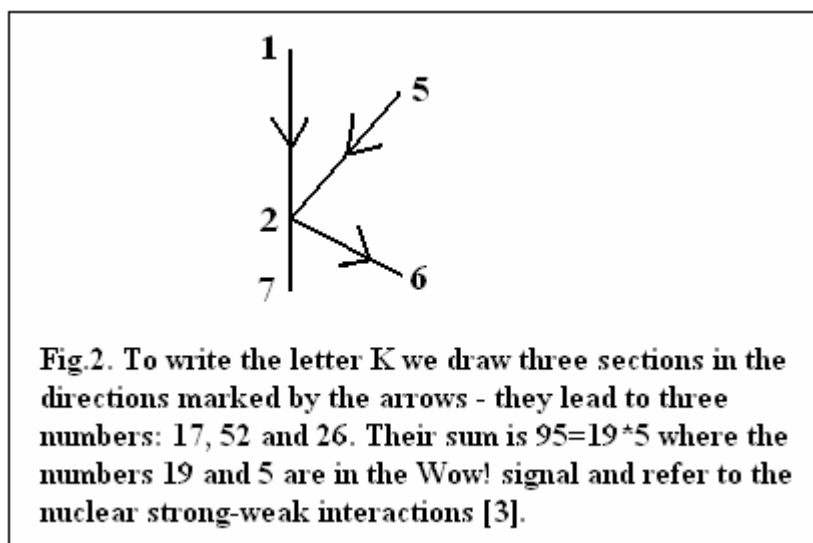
1

5

2

7

6

Fig.2. To write the letter K we draw three sections in the directions marked by the arrows - they lead to three numbers: 17, 52 and 26. Their sum is 95=19*5 where the numbers 19 and 5 are in the Wow! signal and refer to the nuclear strong-weak interactions [3].